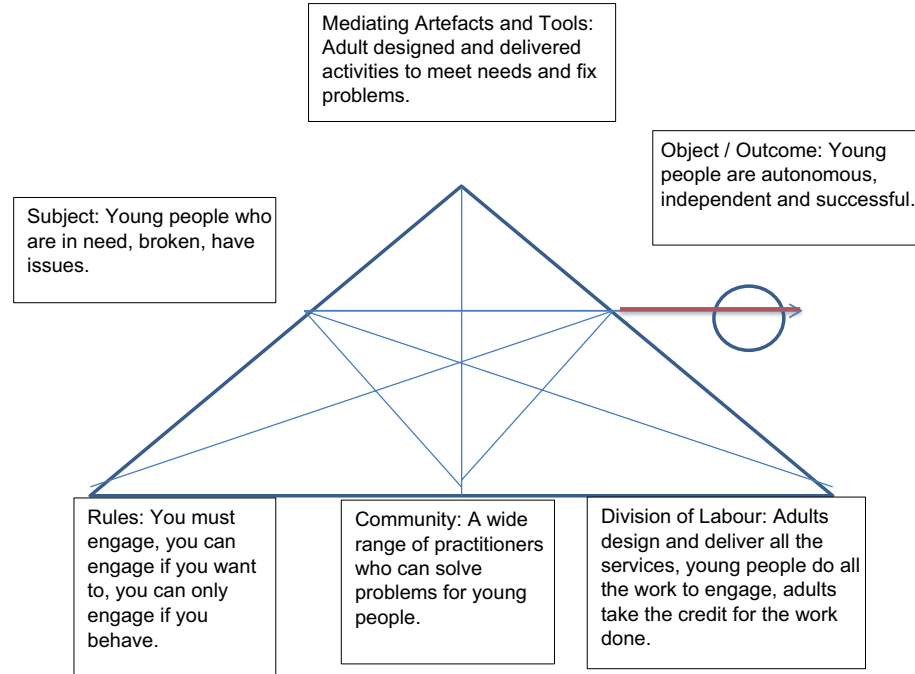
Mediating Artefacts and Tools: Adult designed and delivered activities to meet needs and fix problems.

Object / Outcome: Young people are autonomous, independent and successful.

Subject: Young people who are in need, broken, have issues.

Rules: You must engage, you can engage if you want to, you can only engage if you behave.

Community: A wide range of practitioners who can solve problems for young people.

Division of Labour: Adults design and deliver all the services, young people do all the work to engage, adults take the credit for the work done.